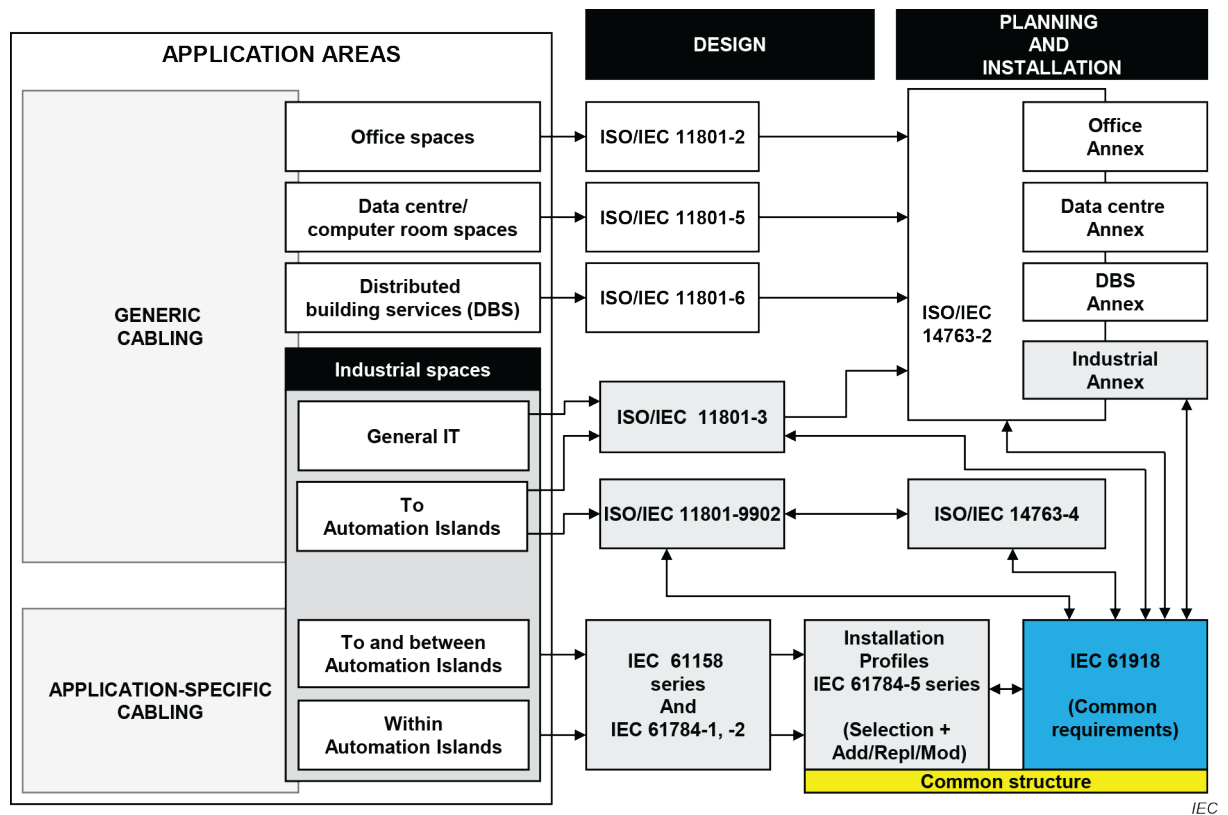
APPLICATION AREAS

DESIGN

PLANNING AND INSTALLATION

GENERIC CABLING

Office spaces

Data centre/ computer room spaces

Distributed building services (DBS)

Industrial spaces

General IT

To Automation Islands

APPLICATION-SPECIFIC CABLING

To and between Automation Islands

Within Automation Islands

ISO/IEC 11801-2

ISO/IEC 11801-5

ISO/IEC 11801-6

ISO/IEC 11801-3

ISO/IEC 11801-9902

IEC 61158 series And IEC 61784-1, -2

ISO/IEC 14763-2

Office Annex

Data centre Annex

DBS Annex

Industrial Annex

ISO/IEC 14763-4

Installation Profiles IEC 61784-5 series (Selection + Add/Repl/Mod)

IEC 61918 (Common requirements)

Common structure

IEC